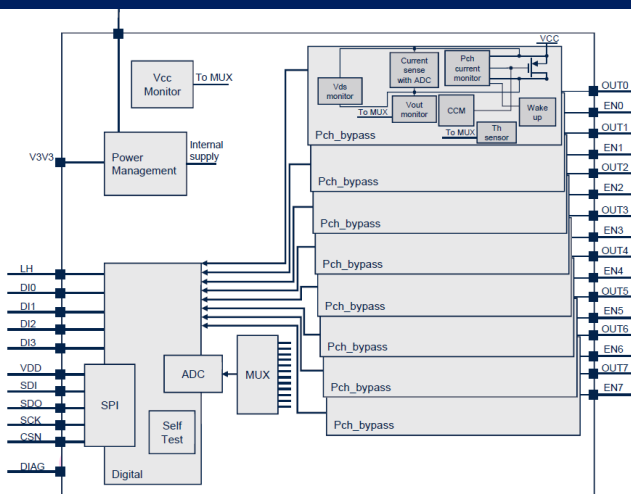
Vcc Monitor
To MUX
Power Management
Internal supply
V3V3
VCC
Current sense with ADC
Pch current monitor
Vds monitor
To MUX
Vout monitor
CCM
Wake up
To MUX
Th sensor
Pch_bypass
Pch_bypass
Pch_bypass
Pch_bypass
Pch_bypass
Pch_bypass
Pch_bypass
Pch_bypass
OUT0
EN0
OUT1
EN1
OUT2
EN2
OUT3
EN3
OUT4
EN4
OUT5
EN5
OUT6
EN6
OUT7
EN7
LH
DI0
DI1
DI2
DI3
VDD
SDI
SDO
SCK
CSN
DIAG
SPI
ADC
MUX
Self Test
Digital